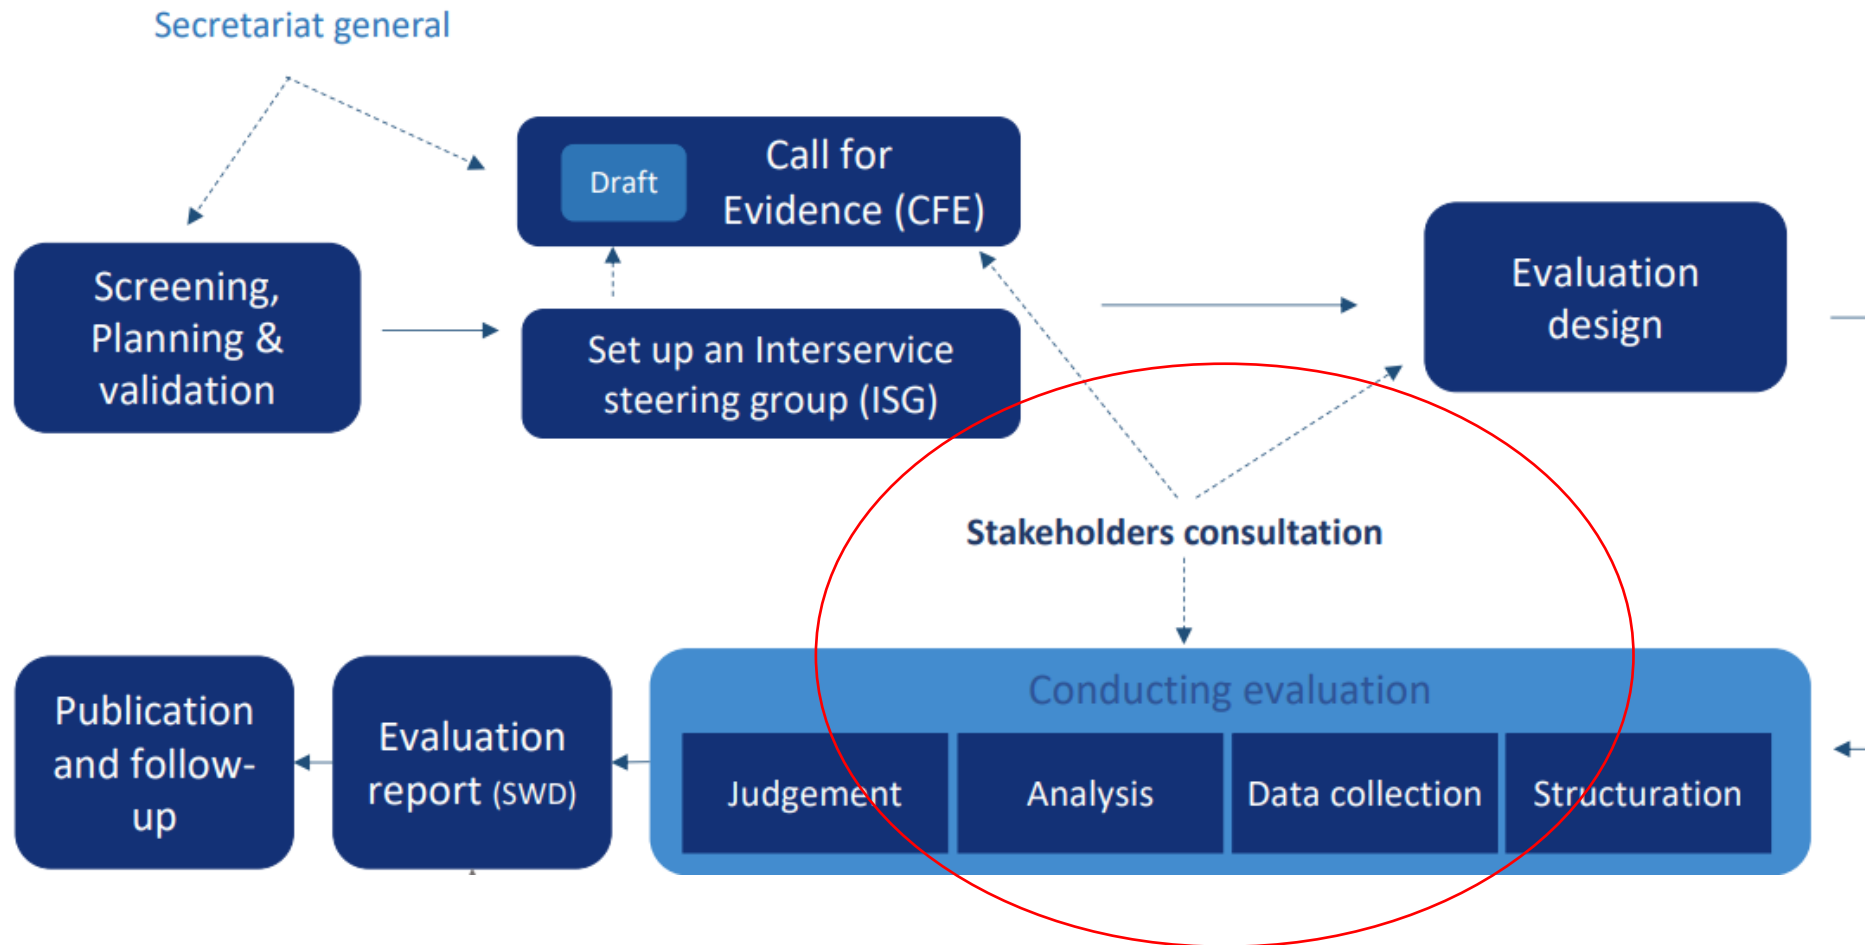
Secretariat general

Draft

Call for Evidence (CFE)

Screening, Planning & validation

Set up an Interservice steering group (ISG)

Evaluation design

Stakeholders consultation

Conducting evaluation

Judgement

Analysis

Data collection

Structuration

Publication and follow-up

Evaluation report (SWD)